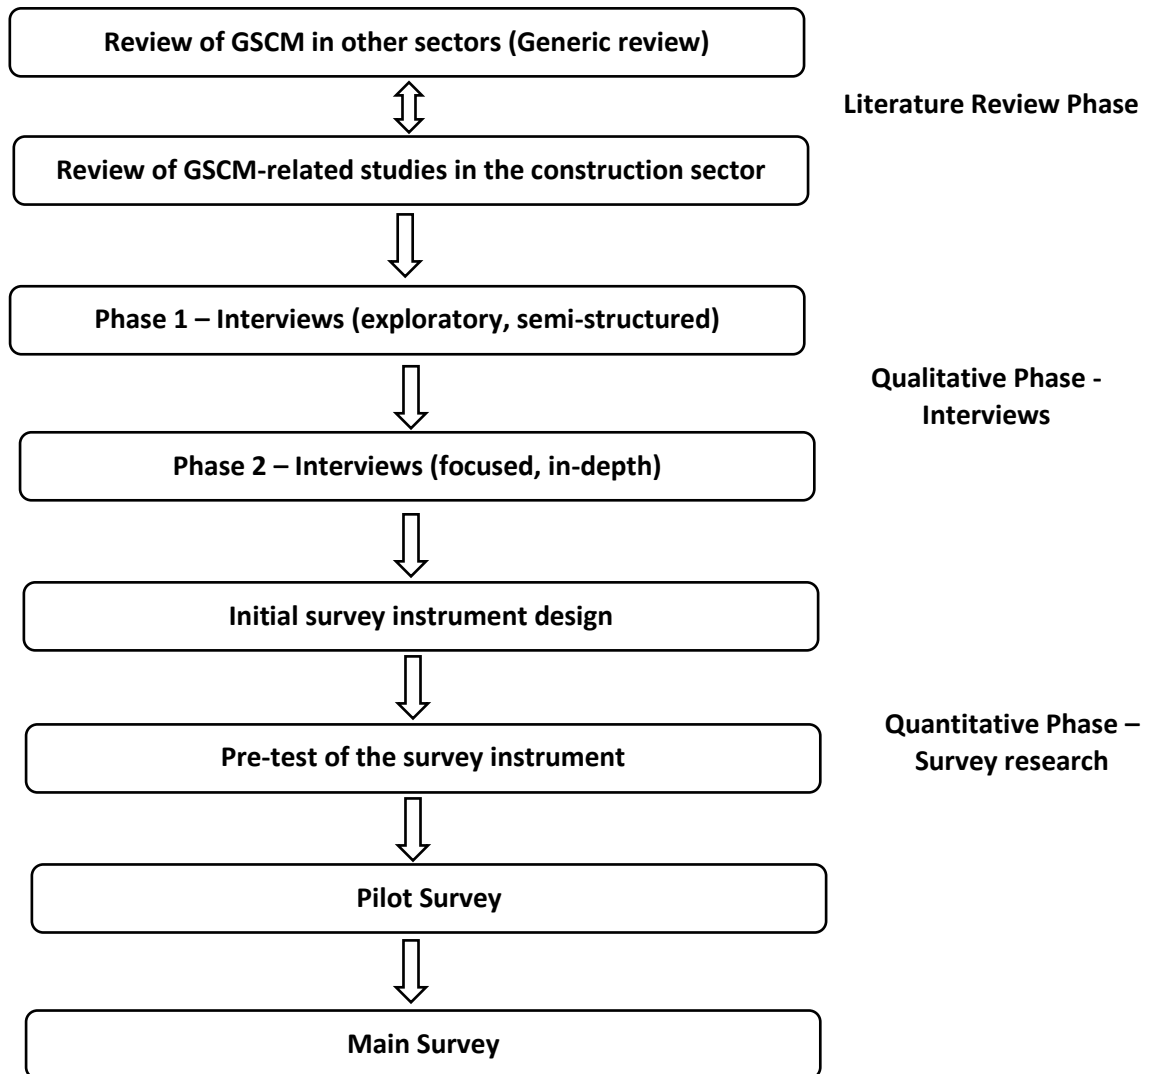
Review of GSCM in other sectors (Generic review)

Literature Review Phase

Review of GSCM-related studies in the construction sector

Phase 1 – Interviews (exploratory, semi-structured)

Qualitative Phase - Interviews

Phase 2 – Interviews (focused, in-depth)

Initial survey instrument design

Quantitative Phase – Survey research

Pre-test of the survey instrument

Pilot Survey

Main Survey